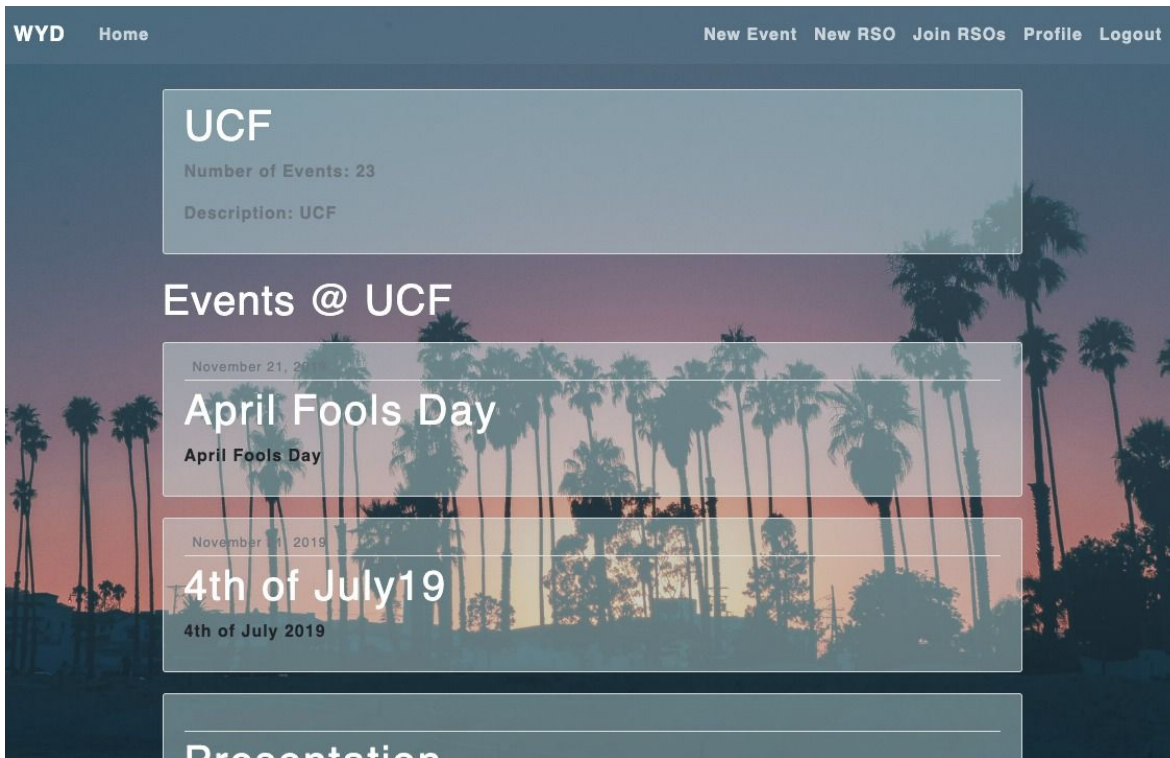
WYD Home

New Event New RSO Join RSOs Profile Logout

UCF

Number of Events: 23

Description: UCF

Events @ UCF

November 21, 20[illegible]

April Fools Day

April Fools Day

November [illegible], 2019

4th of July19

4th of July 2019

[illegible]